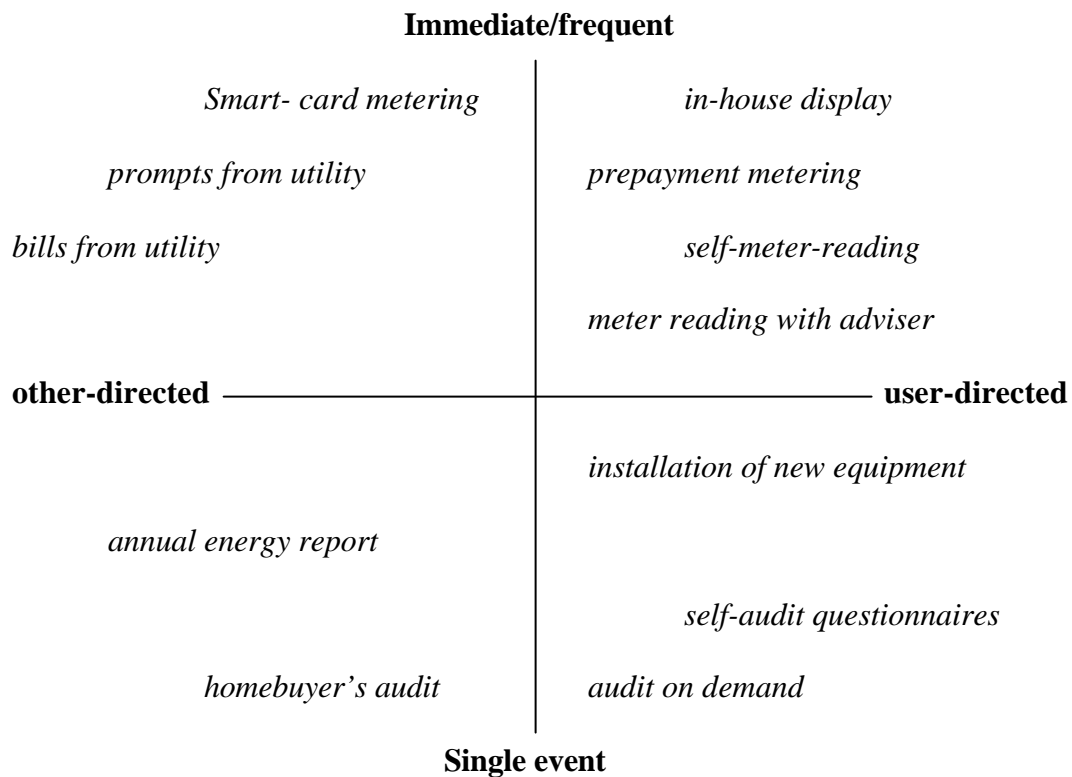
Immediate/frequent

Smart- card metering

in-house display

prompts from utility

prepayment metering

bills from utility

self-meter-reading

meter reading with adviser

other-directed

user-directed

installation of new equipment

annual energy report

self-audit questionnaires

homebuyer's audit

audit on demand

Single event